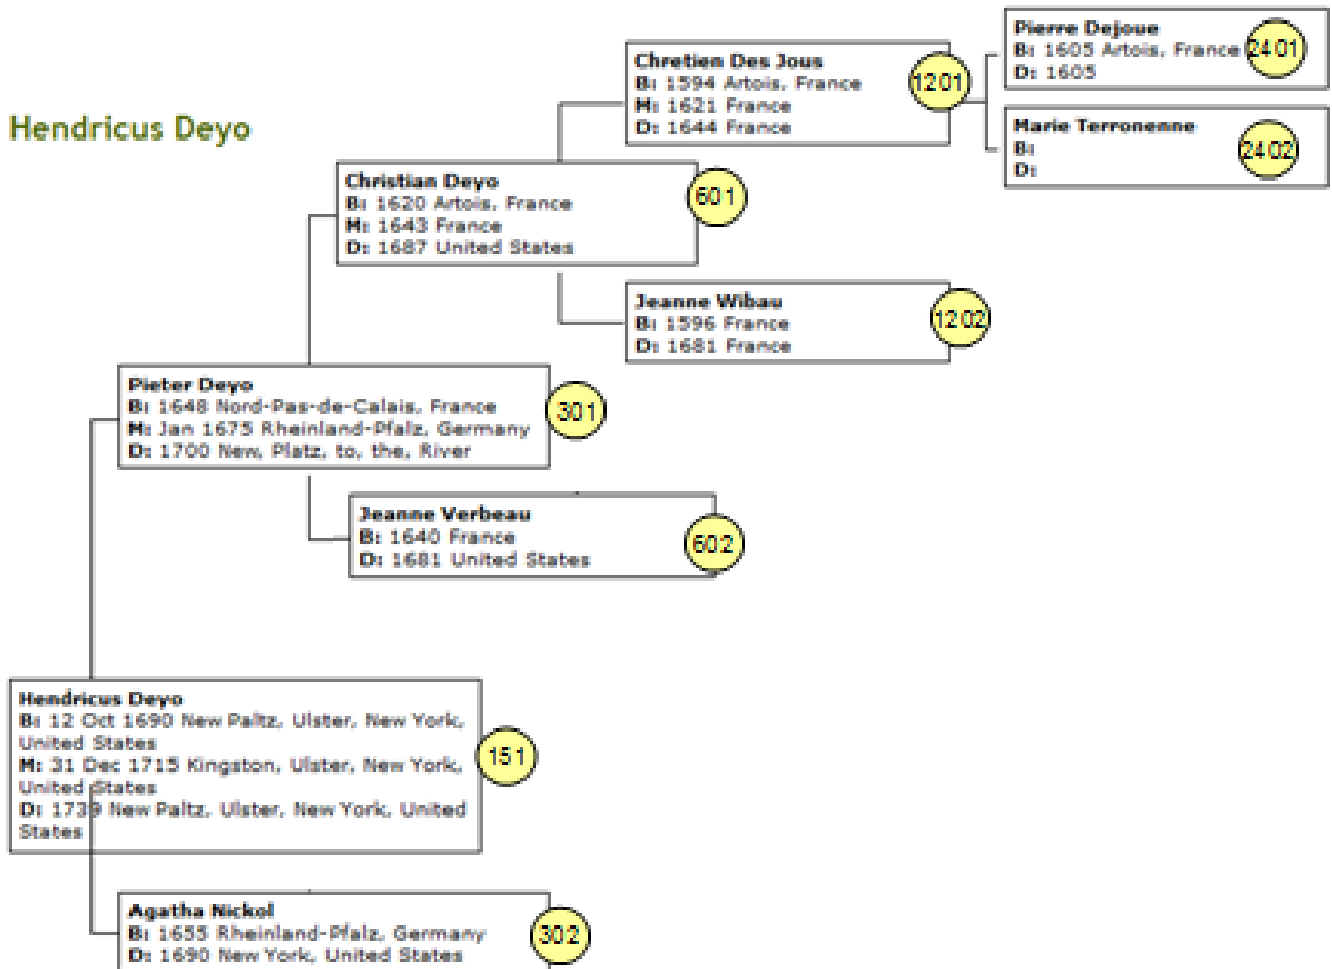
Hendricus Deyo

Pierre Dejoue
B: 1605 Artois, France
D: 1605
2401

Chretien Des Jous
B: 1594 Artois, France
M: 1621 France
D: 1644 France
1201

Marie Terronenne
B:
D:
2402

Christian Deyo
B: 1620 Artois, France
M: 1643 France
D: 1687 United States
601

Jeanne Wibau
B: 1596 France
D: 1681 France
1202

Pieter Deyo
B: 1648 Nord-Pas-de-Calais, France
M: Jan 1675 Rheinland-Pfalz, Germany
D: 1700 New, Platz, to, the, River
301

Jeanne Verbeau
B: 1640 France
D: 1681 United States
602

Hendricus Deyo
B: 12 Oct 1690 New Paltz, Ulster, New York, United States
M: 31 Dec 1715 Kingston, Ulster, New York, United States
D: 1739 New Paltz, Ulster, New York, United States
151

Agatha Nickol
B: 1655 Rheinland-Pfalz, Germany
D: 1690 New York, United States
302